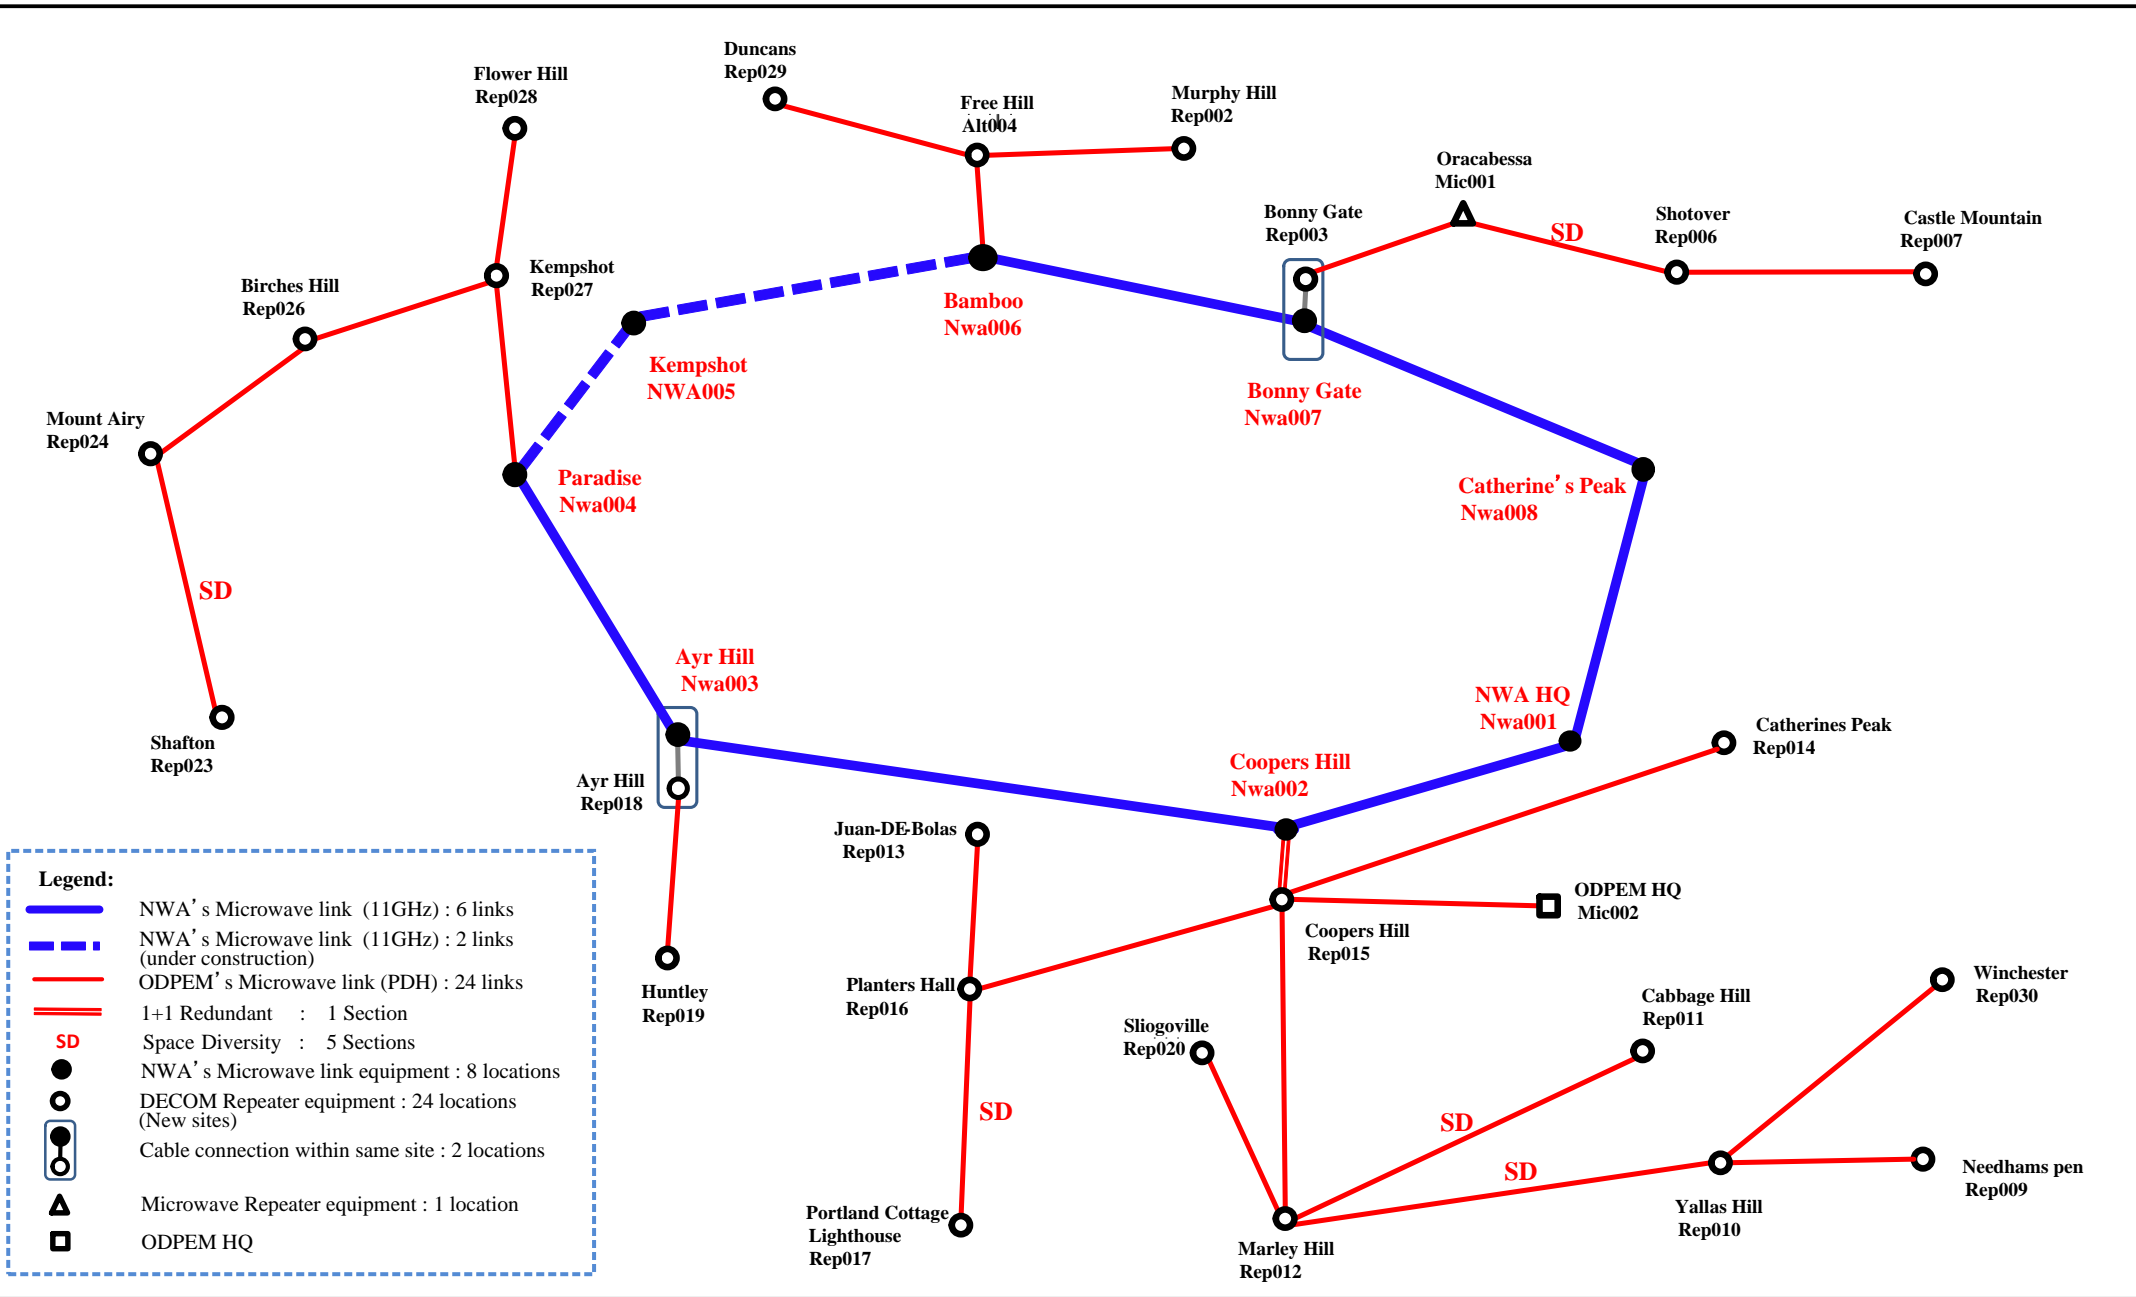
Duncans Rep029

Flower Hill Rep028

Free Hill Alt004

Murphy Hill Rep002

Oracabessa Mic001

Bonny Gate Rep003

SD

Shotover Rep006

Castle Mountain Rep007

Kempshot Rep027

Birches Hill Rep026

Bamboo Nwa006

Kempshot NWA005

Bonny Gate Nwa007

Mount Airy Rep024

Paradise Nwa004

Catherine's Peak Nwa008

SD

Ayr Hill Nwa003

NWA HQ Nwa001

Shafton Rep023

Catherines Peak Rep014

Ayr Hill Rep018

Coopers Hill Nwa002

Juan-DE-Bolas Rep013

ODPEM HQ Mic002

Coopers Hill Rep015

Legend:
NWA's Microwave link (11GHz) : 6 links
NWA's Microwave link (11GHz) : 2 links (under construction)
ODPEM's Microwave link (PDH) : 24 links
1+1 Redundant : 1 Section
SD Space Diversity : 5 Sections
NWA's Microwave link equipment : 8 locations
DECOM Repeater equipment : 24 locations (New sites)
Cable connection within same site : 2 locations
Microwave Repeater equipment : 1 location
ODPEM HQ

Huntley Rep019

Planters Hall Rep016

Winchester Rep030

Cabbage Hill Rep011

Sliogoville Rep020

SD

SD

SD

Needhams pen Rep009

Yallas Hill Rep010

Portland Cottage Lighthouse Rep017

Marley Hill Rep012